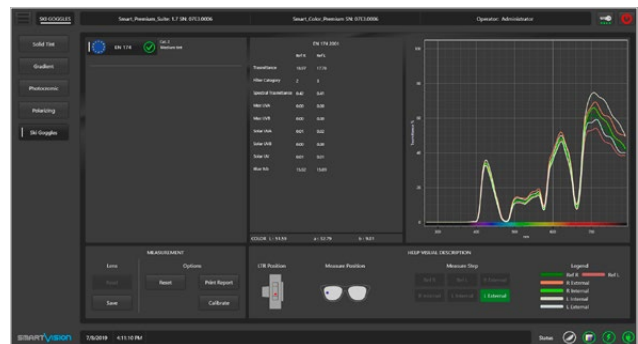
SKI GOGGLES

Smart_Premium_Suite 1.7 SN: DTC3.0006

Smart_Color_Premium SN: DTC3.0006

Operator: Administrator

Solid Tint

Gradient

Photocromic

Polarizing

Ski Goggles

EN 174

EN 174 2001

Transmittance

Filter Category

Spectral Transmittance

Max UVA

Max UVB

Solar UVA

Solar UVB

Solar UV

Blue 5%

COLOR L: 93.64 a: 52.79 b: 8.01

MEASUREMENT

Lens

Options

Reset

Print Report

Save

Calibrate

HELP VISUAL DESCRIPTION

LTR Position

Measure Position

Measure Step

Ref R

Ref L

R External

R Internal

L Internal

L External

Legend

Ref R

Ref L

R External

R Internal

L Internal

L External

SMARTVISION

7/8/2019 4:11:10 PM

Status